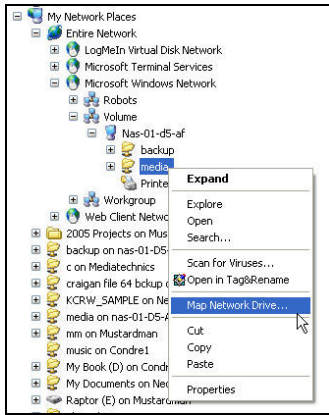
My Network Places
Entire Network
LogMeIn Virtual Disk Network
Microsoft Terminal Services
Microsoft Windows Network
Robots
Volume
Nas-01-d5-af
backup
media
Printe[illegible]
Workgroup
Web Client Netwo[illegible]
2005 Projects on Mus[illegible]
backup on nas-01-D5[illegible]
c on Mediatechnics
craigan file 64 bckup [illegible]
KCRW_SAMPLE on Ne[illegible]
media on nas-01-D5-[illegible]
mm on Mustardman
music on Condre1
My Book (D) on Condr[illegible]
My Documents on Ne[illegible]
Raptor (E) on Mustardman

Expand
Explore
Open
Search...
Scan for Viruses...
Open in Tag&Rename
Map Network Drive...
Cut
Copy
Paste
Properties